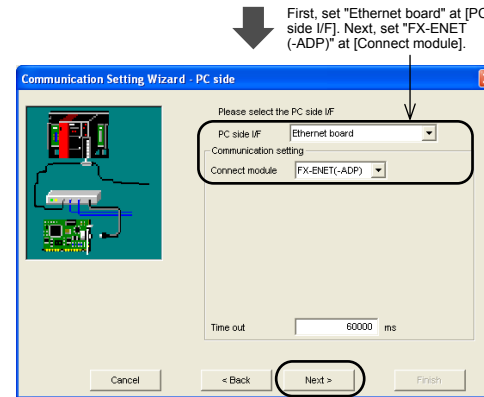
First, set "Ethernet board" at [PC side I/F]. Next, set "FX-ENET (-ADP)" at [Connect module].

Communication Setting Wizard - PC side

Please select the PC side I/F

PC side I/F Ethernet board

Communication setting

Connect module FX-ENET(-ADP)

Time out 60000 ms

Cancel

< Back

Next >

Finish